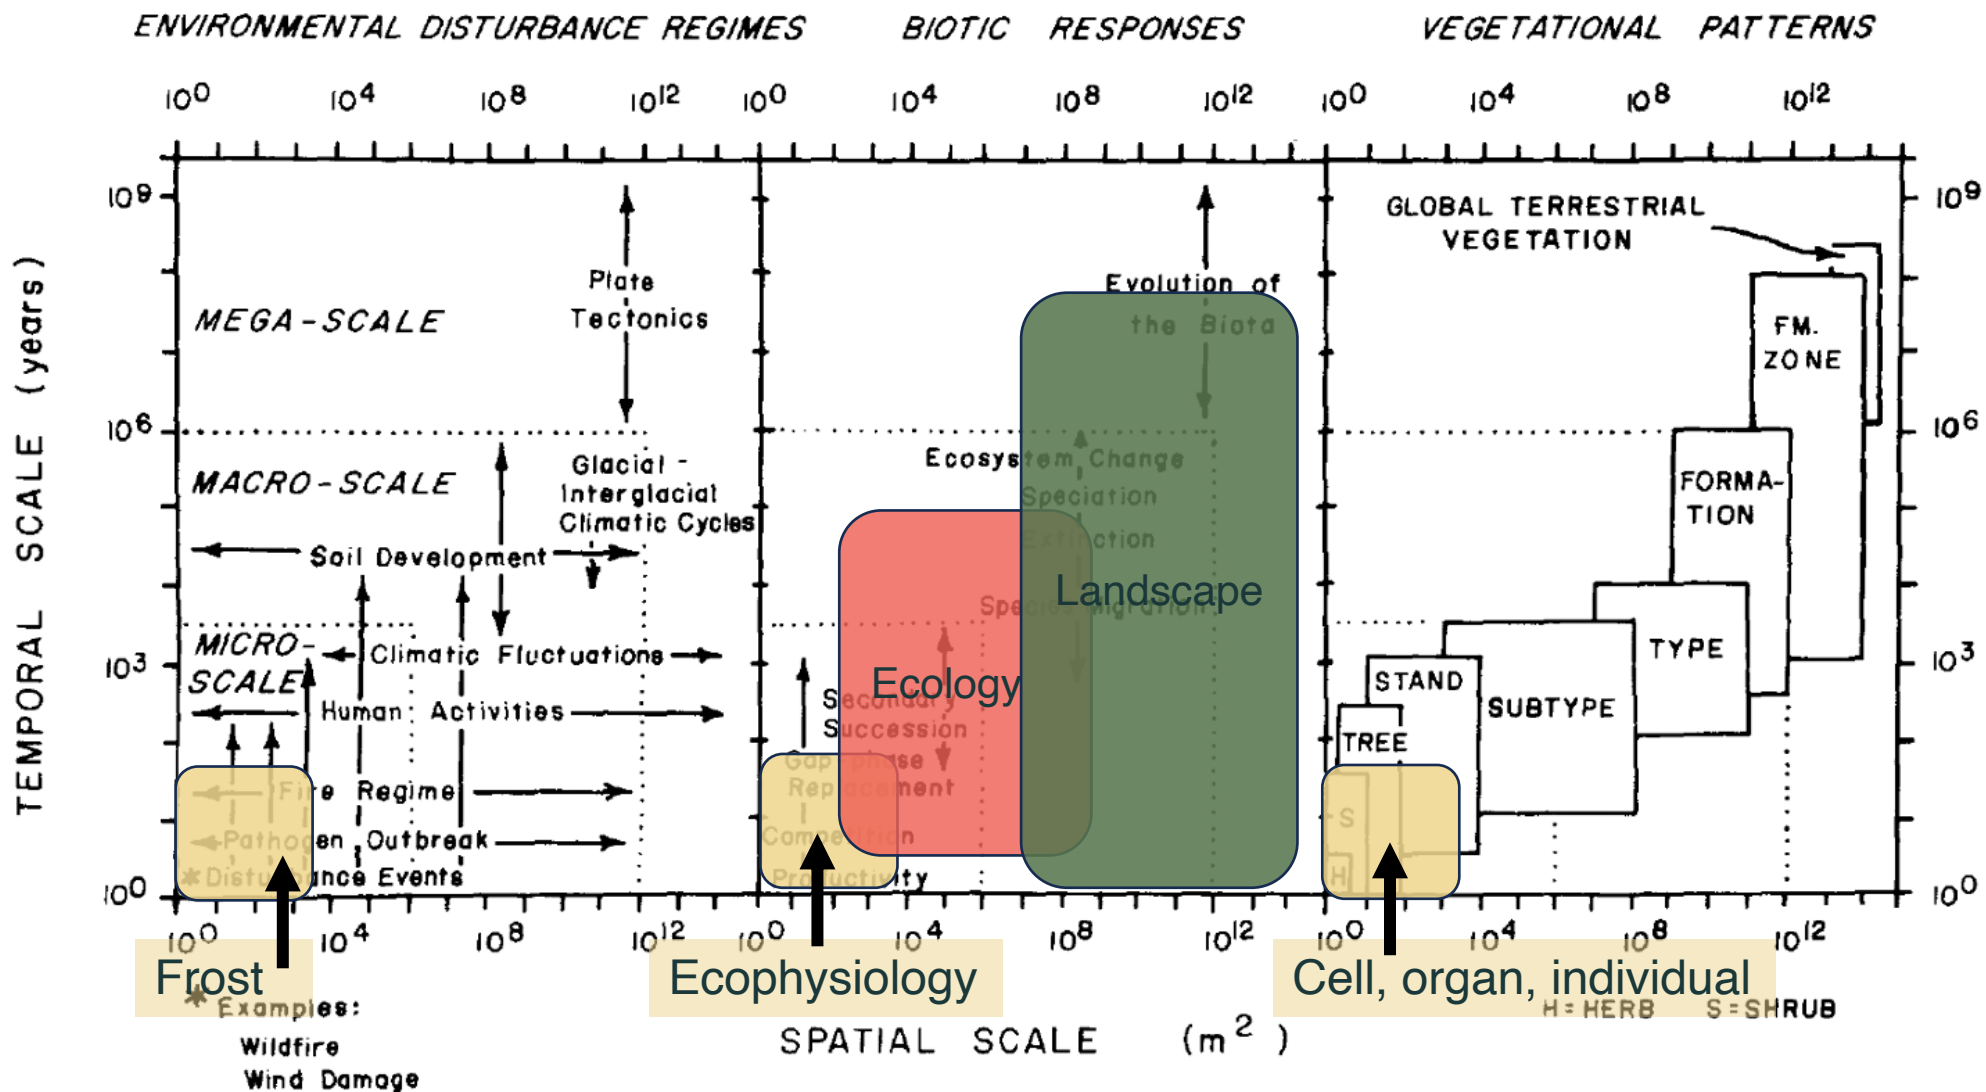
ENVIRONMENTAL DISTURBANCE REGIMES

BIOTIC RESPONSES

VEGETATIONAL PATTERNS

$10^0$ $10^4$ $10^8$ $10^{12}$ $10^0$ $10^4$ $10^8$ $10^{12}$ $10^0$ $10^4$ $10^8$ $10^{12}$

TEMPORAL SCALE (years)

$10^9$

$10^6$

$10^3$

$10^0$

MEGA-SCALE

Plate Tectonics

MACRO-SCALE

Glacial - Interglacial Climatic Cycles

Soil Development

MICRO-SCALE

Climatic Fluctuations

Human Activities

Fire Regime

Pathogen Outbreak

*Disturbance Events

Evolution of the Biota

Ecosystem Change

Speciation

Extinction

Species Migration

Landscape

Ecology

Secondary Succession

Gap-phase Replacement

Competition

Productivity

GLOBAL TERRESTRIAL VEGETATION

FM. ZONE

FORMATION

TYPE

SUBTYPE

STAND

TREE

S

H

$10^9$

$10^6$

$10^3$

$10^0$

$10^0$ $10^4$ $10^8$ $10^{12}$ $10^0$ $10^4$ $10^8$ $10^{12}$ $10^0$ $10^4$ $10^8$ $10^{12}$

Frost

Ecophysiology

Cell, organ, individual

* Examples:
Wildfire
Wind Damage

SPATIAL SCALE ($m^2$)

H = HERB S = SHRUB